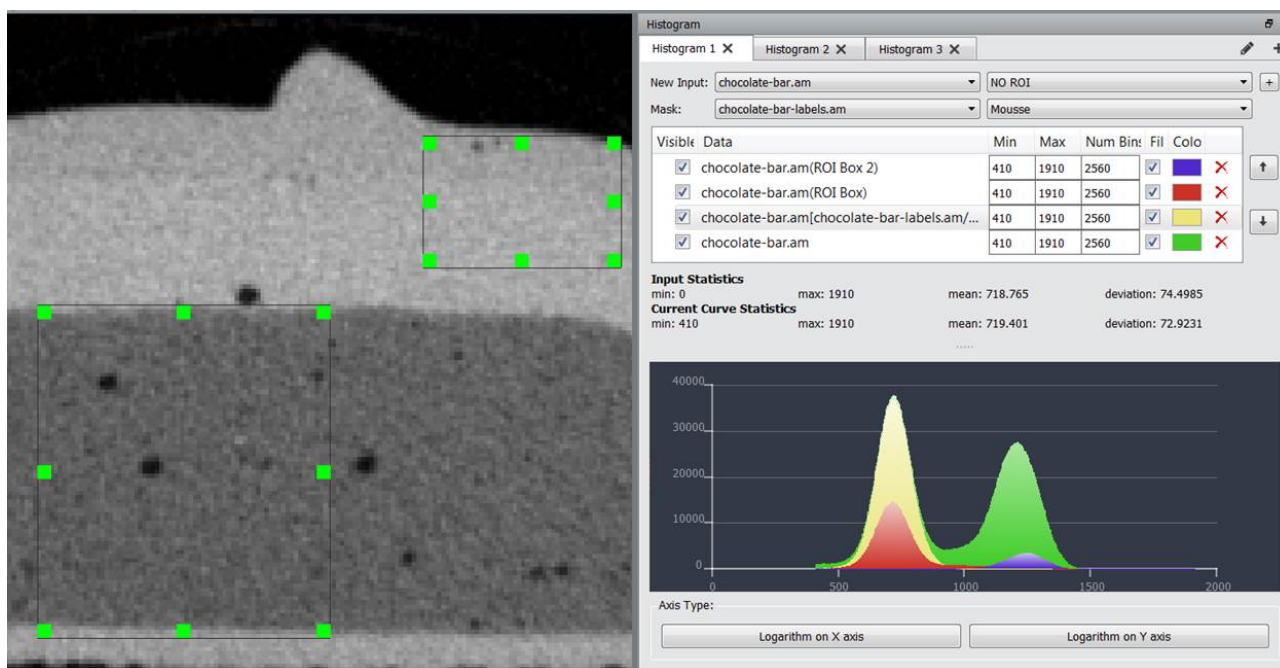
Histogram

Histogram 1 ✕ Histogram 2 ✕ Histogram 3 ✕

New Input: chocolate-bar.am NO ROI +

Mask: chocolate-bar-labels.am Mousse

| Visible | Data | Min | Max | Num Bins | Fil | Colo | |
|---|---|---|---|---|---|---|---|
| ✓ | chocolate-bar.am(ROI Box 2) | 410 | 1910 | 2560 | ✓ | | ✕ |
| ✓ | chocolate-bar.am(ROI Box) | 410 | 1910 | 2560 | ✓ | | ✕ |
| ✓ | chocolate-bar.am[chocolate-bar-labels.am/... | 410 | 1910 | 2560 | ✓ | | ✕ |
| ✓ | chocolate-bar.am | 410 | 1910 | 2560 | ✓ | | ✕ |

Input Statistics
min: 0 max: 1910 mean: 718.765 deviation: 74.4985
Current Curve Statistics
min: 410 max: 1910 mean: 719.401 deviation: 72.9231

40000
30000
20000
10000
0
0 500 1000 1500 2000

Axis Type:

Logarithm on X axis

Logarithm on Y axis